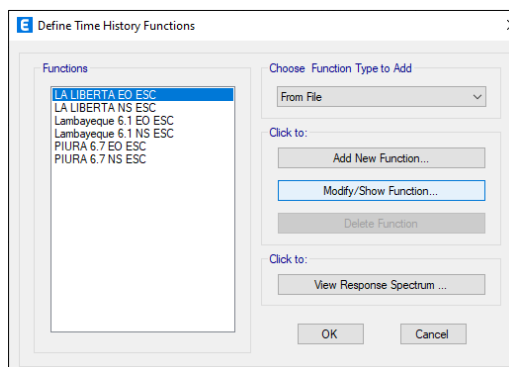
E Define Time History Functions

Functions

LA LIBERTA EO ESC
LA LIBERTA NS ESC
Lambayeque 6.1 EO ESC
Lambayeque 6.1 NS ESC
PIURA 6.7 EO ESC
PIURA 6.7 NS ESC

Choose Function Type to Add

From File

Click to:

Add New Function...

Modify/Show Function...

Delete Function

Click to:

View Response Spectrum ...

OK

Cancel